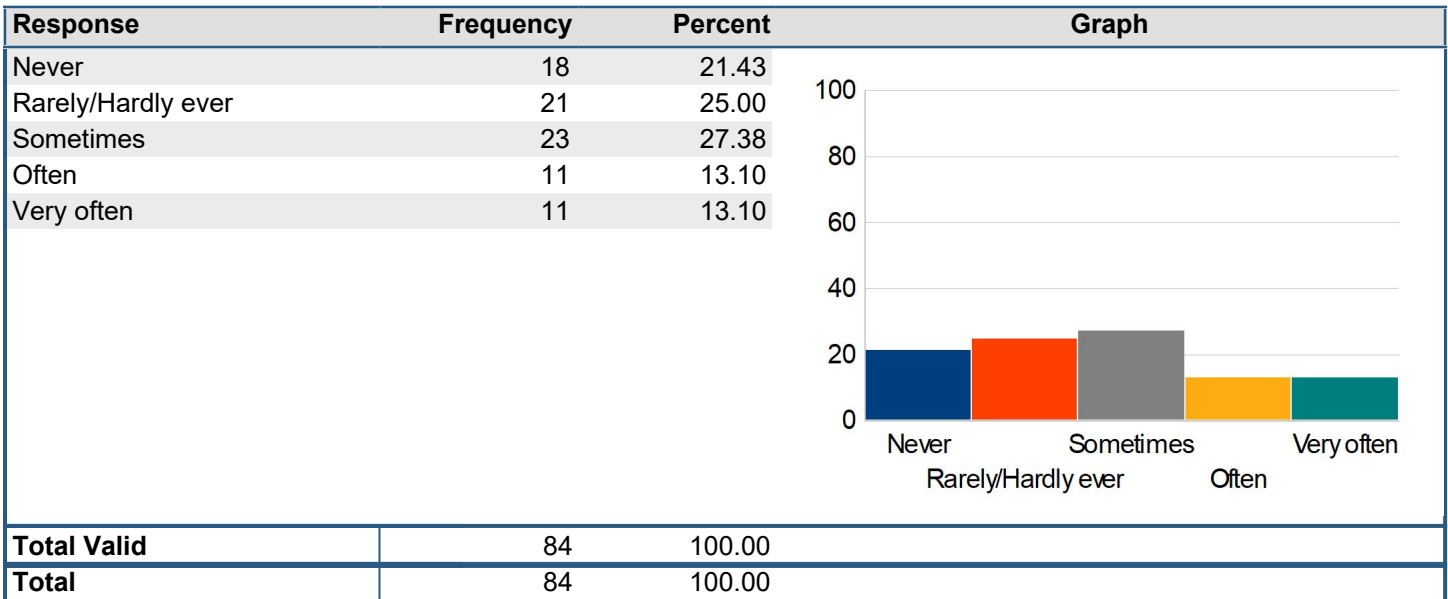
| Response | Frequency | Percent | Graph |
|---|---|---|---|
| Never | 18 | 21.43 | |
| Rarely/Hardly ever | 21 | 25.00 | |
| Sometimes | 23 | 27.38 | |
| Often | 11 | 13.10 | |
| Very often | 11 | 13.10 | |
| Total Valid | 84 | 100.00 | |
| Total | 84 | 100.00 | |

100
80
60
40
20
0
Never
Rarely/Hardly ever
Sometimes
Often
Very often